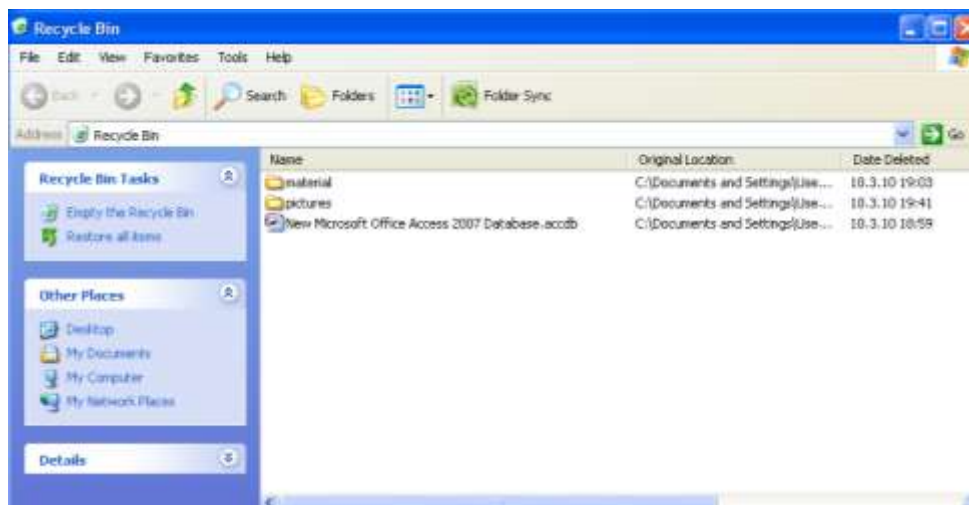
Recycle Bin

File Edit View Favorites Tools Help

Back Search Folders Folder Sync

Address Recycle Bin Go

Recycle Bin Tasks

Empty the Recycle Bin
Restore all items

Other Places

Desktop
My Documents
My Computer
My Network Places

Details

| Name | Original Location | Date Deleted |
|---|---|---|
| material | C:\Documents and Settings\Use... | 10.3.10 19:03 |
| pictures | C:\Documents and Settings\Use... | 10.3.10 19:41 |
| New Microsoft Office Access 2007 Database.accdb | C:\Documents and Settings\Use... | 10.3.10 18:59 |